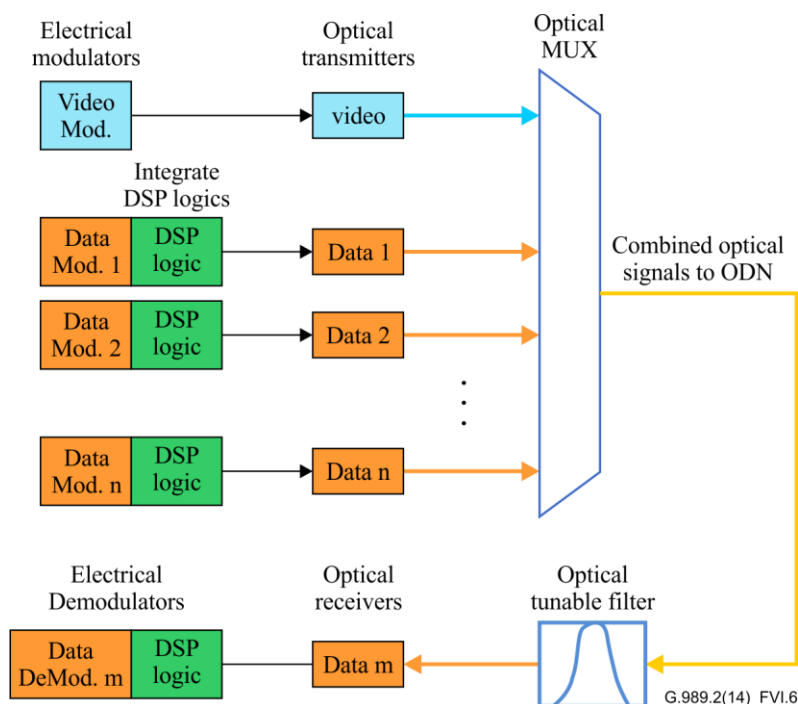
Electrical modulators

Optical transmitters

Optical MUX

Video Mod.

video

Integrate DSP logics

Data Mod. 1

DSP logic

Data 1

Combined optical signals to ODN

Data Mod. 2

DSP logic

Data 2

Data Mod. n

DSP logic

Data n

Electrical Demodulators

Optical receivers

Optical tunable filter

Data DeMod. m

DSP logic

Data m

G.989.2(14)_FVI.6